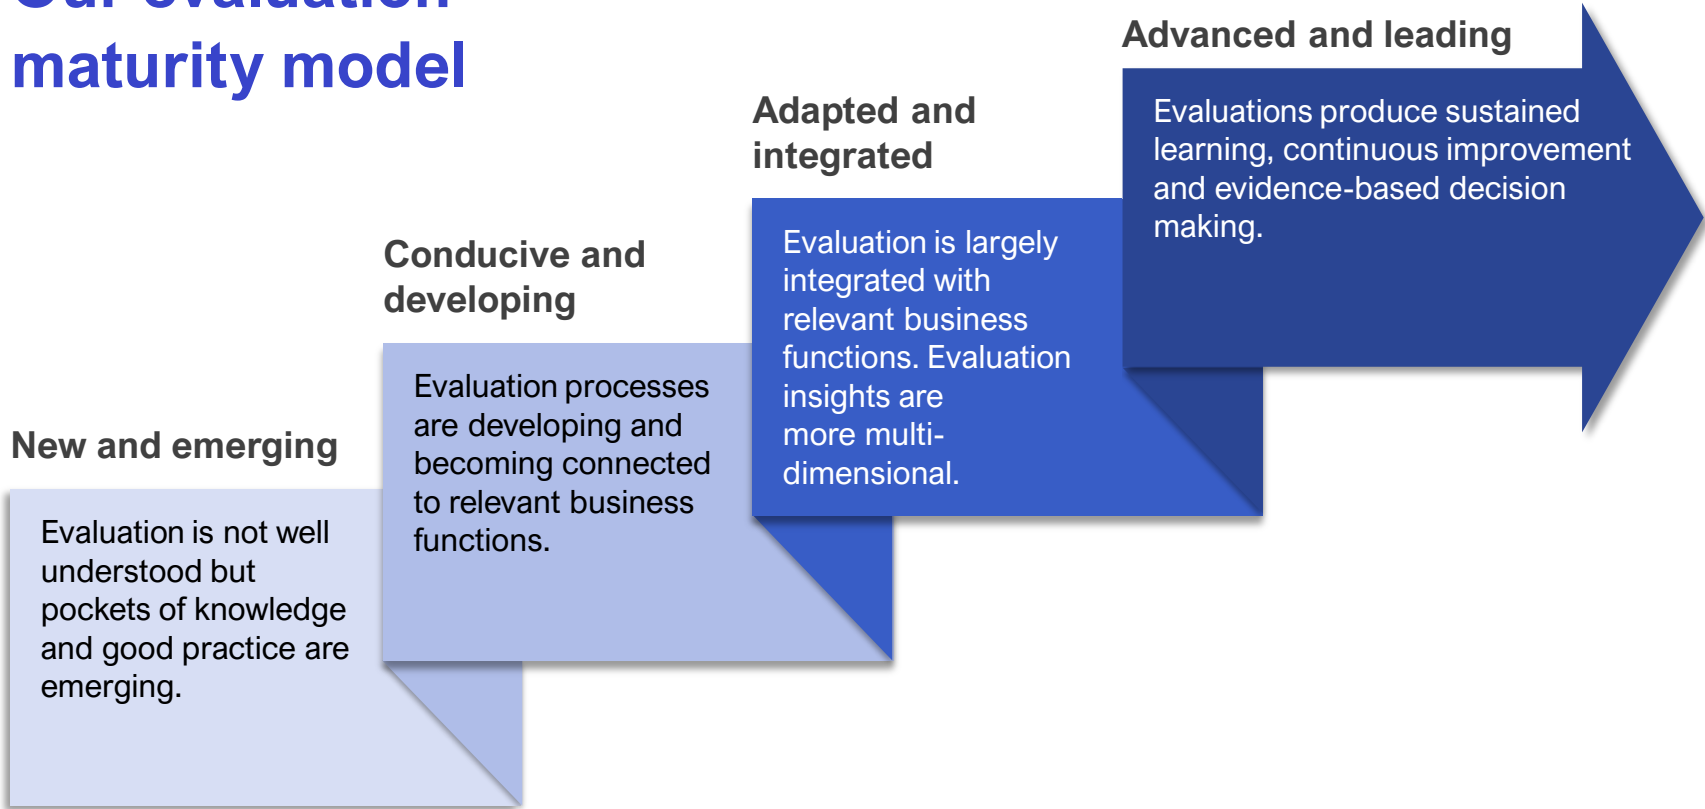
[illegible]
maturity model

Advanced and leading

Evaluations produce sustained learning, continuous improvement and evidence-based decision making.

Adapted and integrated

Evaluation is largely integrated with relevant business functions. Evaluation insights are more multi-dimensional.

Conducive and developing

Evaluation processes are developing and becoming connected to relevant business functions.

New and emerging

Evaluation is not well understood but pockets of knowledge and good practice are emerging.